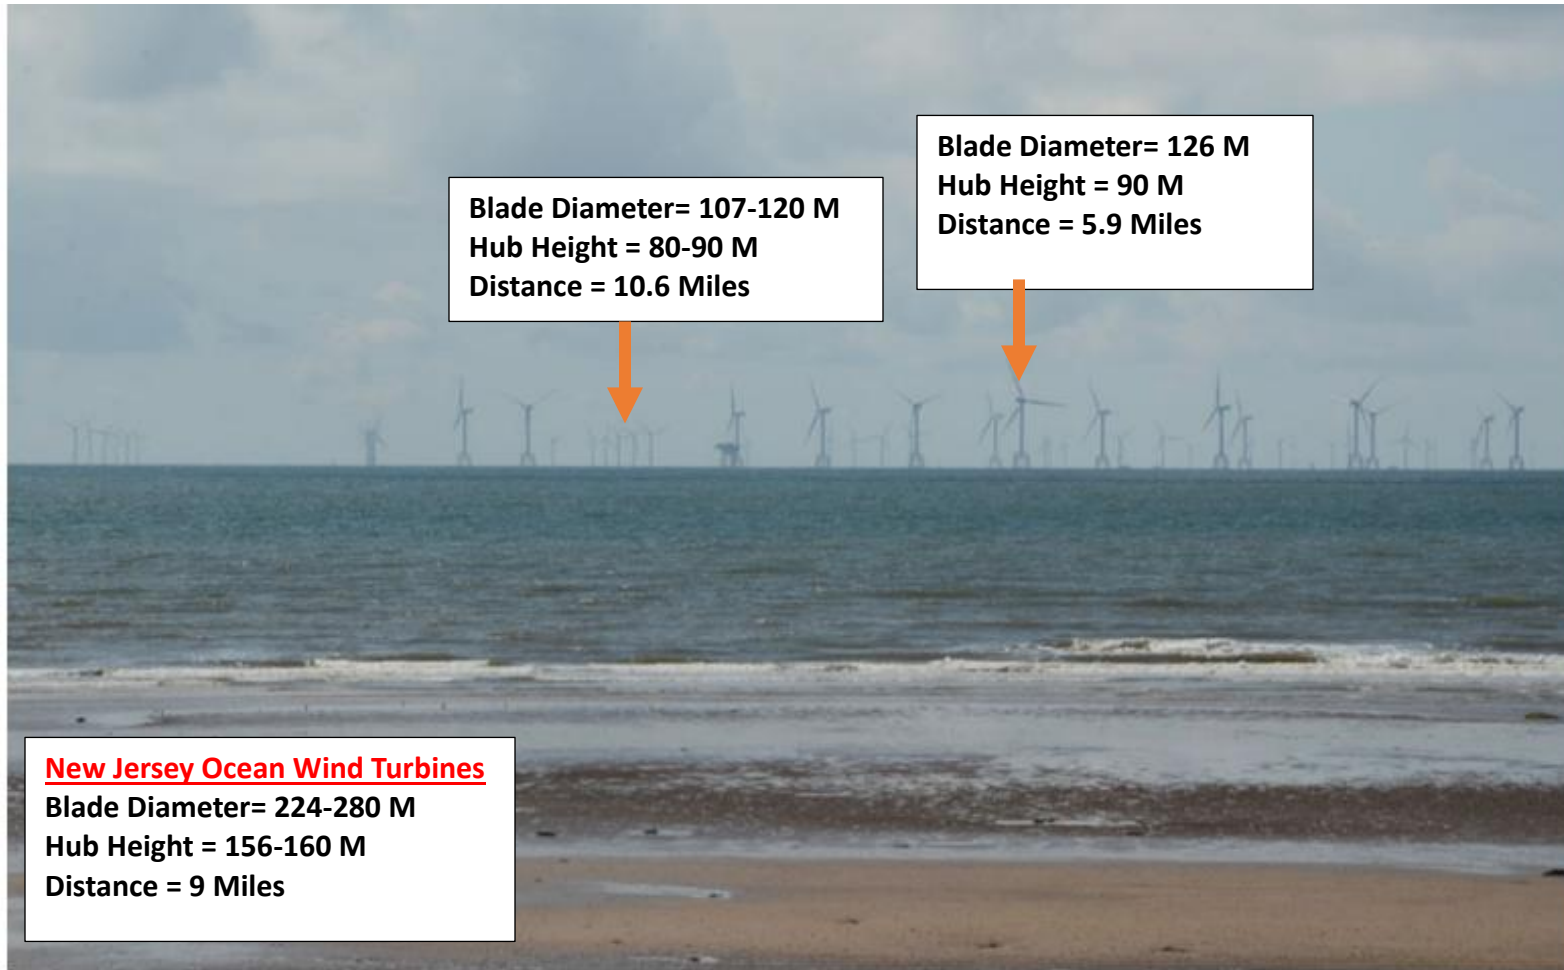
Blade Diameter= 126 M
Hub Height = 90 M
Distance = 5.9 Miles

Blade Diameter= 107-120 M
Hub Height = 80-90 M
Distance = 10.6 Miles

New Jersey Ocean Wind Turbines
Blade Diameter= 224-280 M
Hub Height = 156-160 M
Distance = 9 Miles